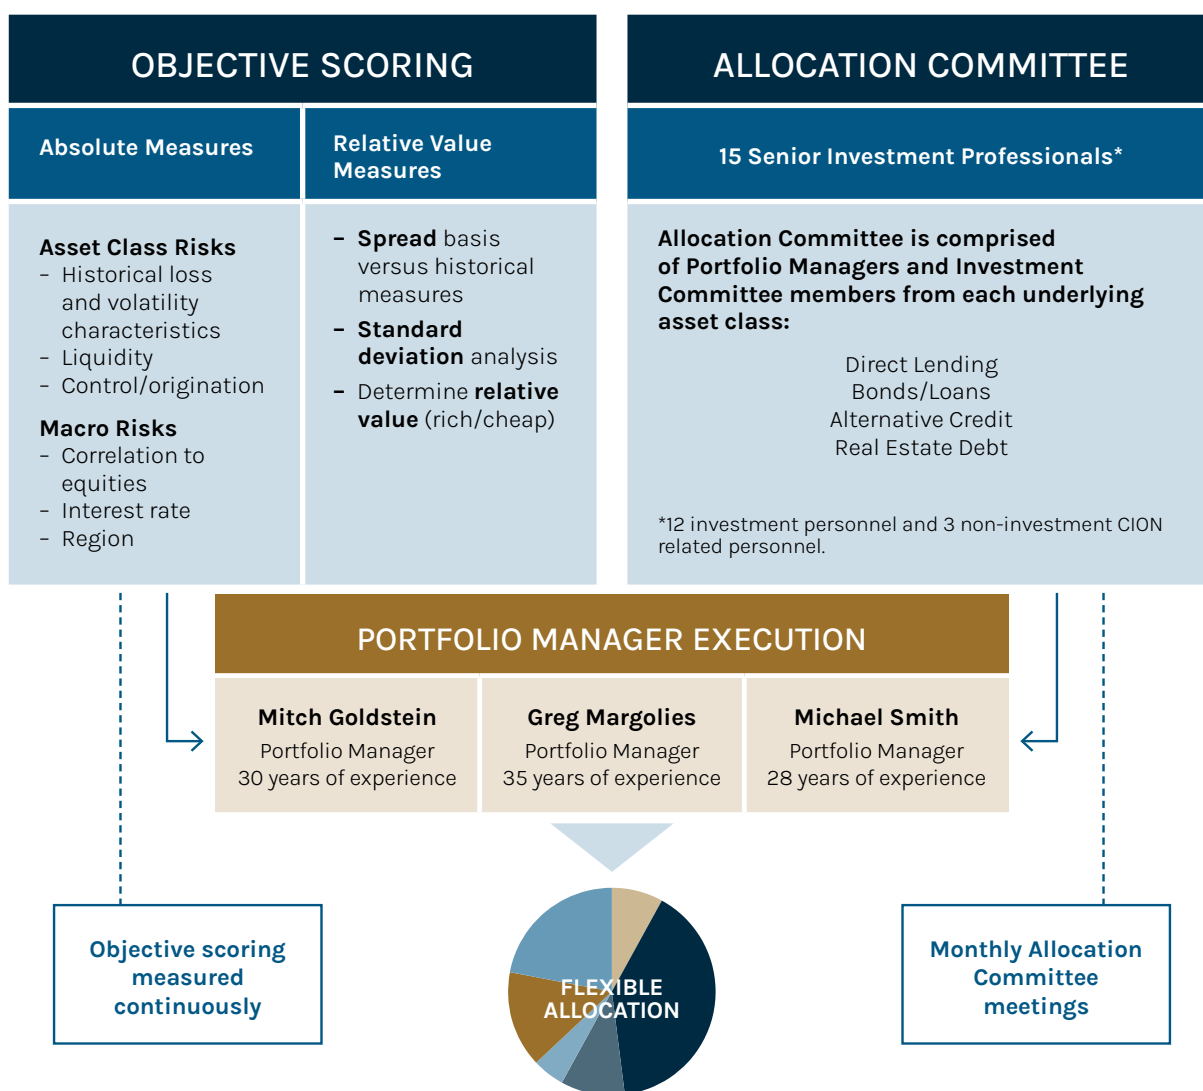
OBJECTIVE SCORING

Absolute Measures

Relative Value Measures

Asset Class Risks
- Historical loss and volatility characteristics
- Liquidity
- Control/origination

Macro Risks
- Correlation to equities
- Interest rate
- Region

– **Spread** basis versus historical measures
– **Standard deviation** analysis
– Determine **relative value** (rich/cheap)

ALLOCATION COMMITTEE

15 Senior Investment Professionals*

Allocation Committee is comprised of Portfolio Managers and Investment Committee members from each underlying asset class:

Direct Lending
Bonds/Loans
Alternative Credit
Real Estate Debt

*12 investment personnel and 3 non-investment CION related personnel.

PORTFOLIO MANAGER EXECUTION

| Mitch Goldstein | Greg Margolies | Michael Smith |
|---|---|---|
| Portfolio Manager 30 years of experience | Portfolio Manager 35 years of experience | Portfolio Manager 28 years of experience |

Objective scoring measured continuously

FLEXIBLE ALLOCATION

Monthly Allocation Committee meetings